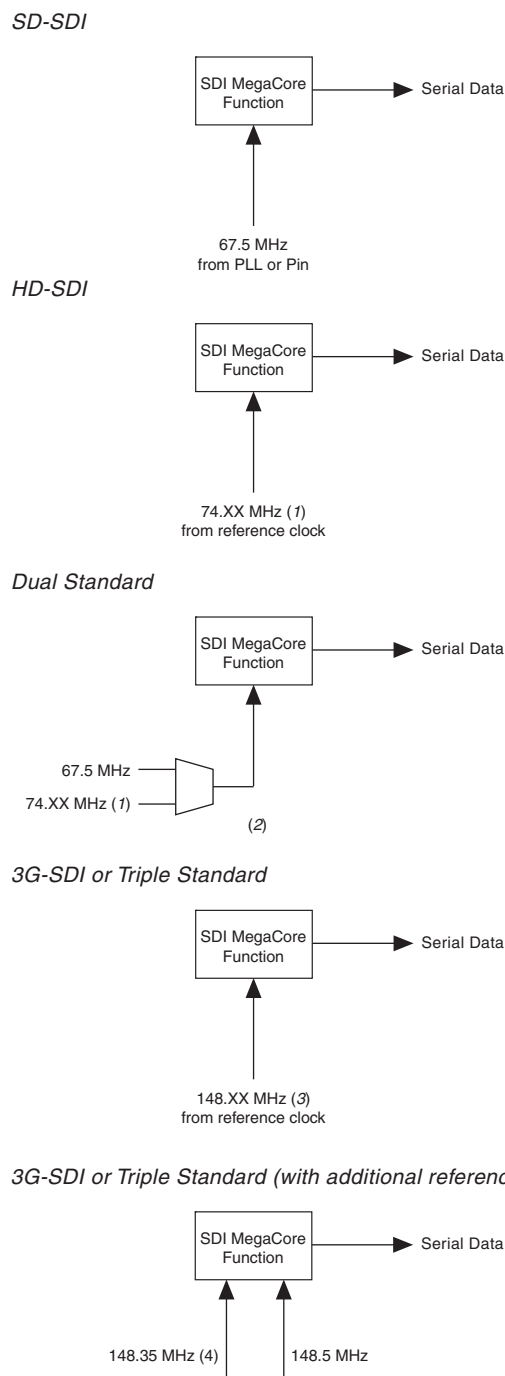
SD-SDI

SDI MegaCore Function

Serial Data

67.5 MHz from PLL or Pin

HD-SDI

SDI MegaCore Function

Serial Data

74.XX MHz (1) from reference clock

Dual Standard

SDI MegaCore Function

Serial Data

67.5 MHz

74.XX MHz (1)

(2)

3G-SDI or Triple Standard

SDI MegaCore Function

Serial Data

148.XX MHz (3) from reference clock

3G-SDI or Triple Standard (with additional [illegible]

SDI MegaCore Function

Serial Data

148.35 MHz (4)

148.5 MHz